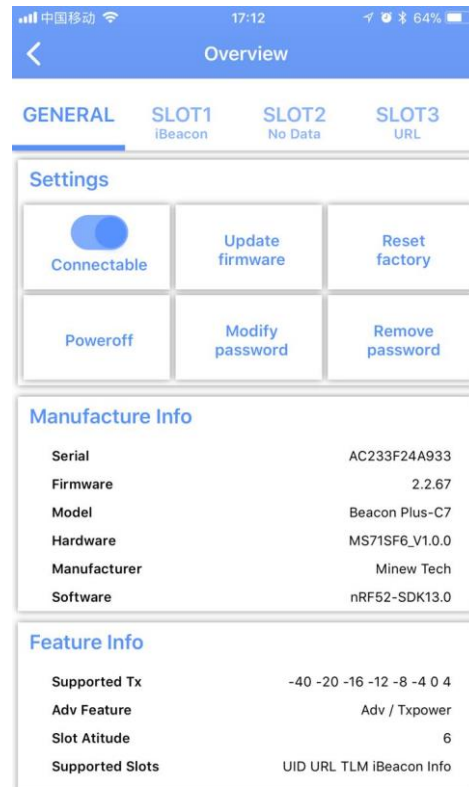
中国移动 17:12 64%

Overview

GENERAL
SLOT1 iBeacon
SLOT2 No Data
SLOT3 URL

Settings

Connectable
Update firmware
Reset factory
Poweroff
Modify password
Remove password

Manufacture Info

| Serial | AC233F24A933 |
|---|---|
| Firmware | 2.2.67 |
| Model | Beacon Plus-C7 |
| Hardware | MS71SF6_V1.0.0 |
| Manufacturer | Minew Tech |
| Software | nRF52-SDK13.0 |

Feature Info

| Supported Tx | -40 -20 -16 -12 -8 -4 0 4 |
|---|---|
| Adv Feature | Adv / Txpower |
| Slot Atitude | 6 |
| Supported Slots | UID URL TLM iBeacon Info |